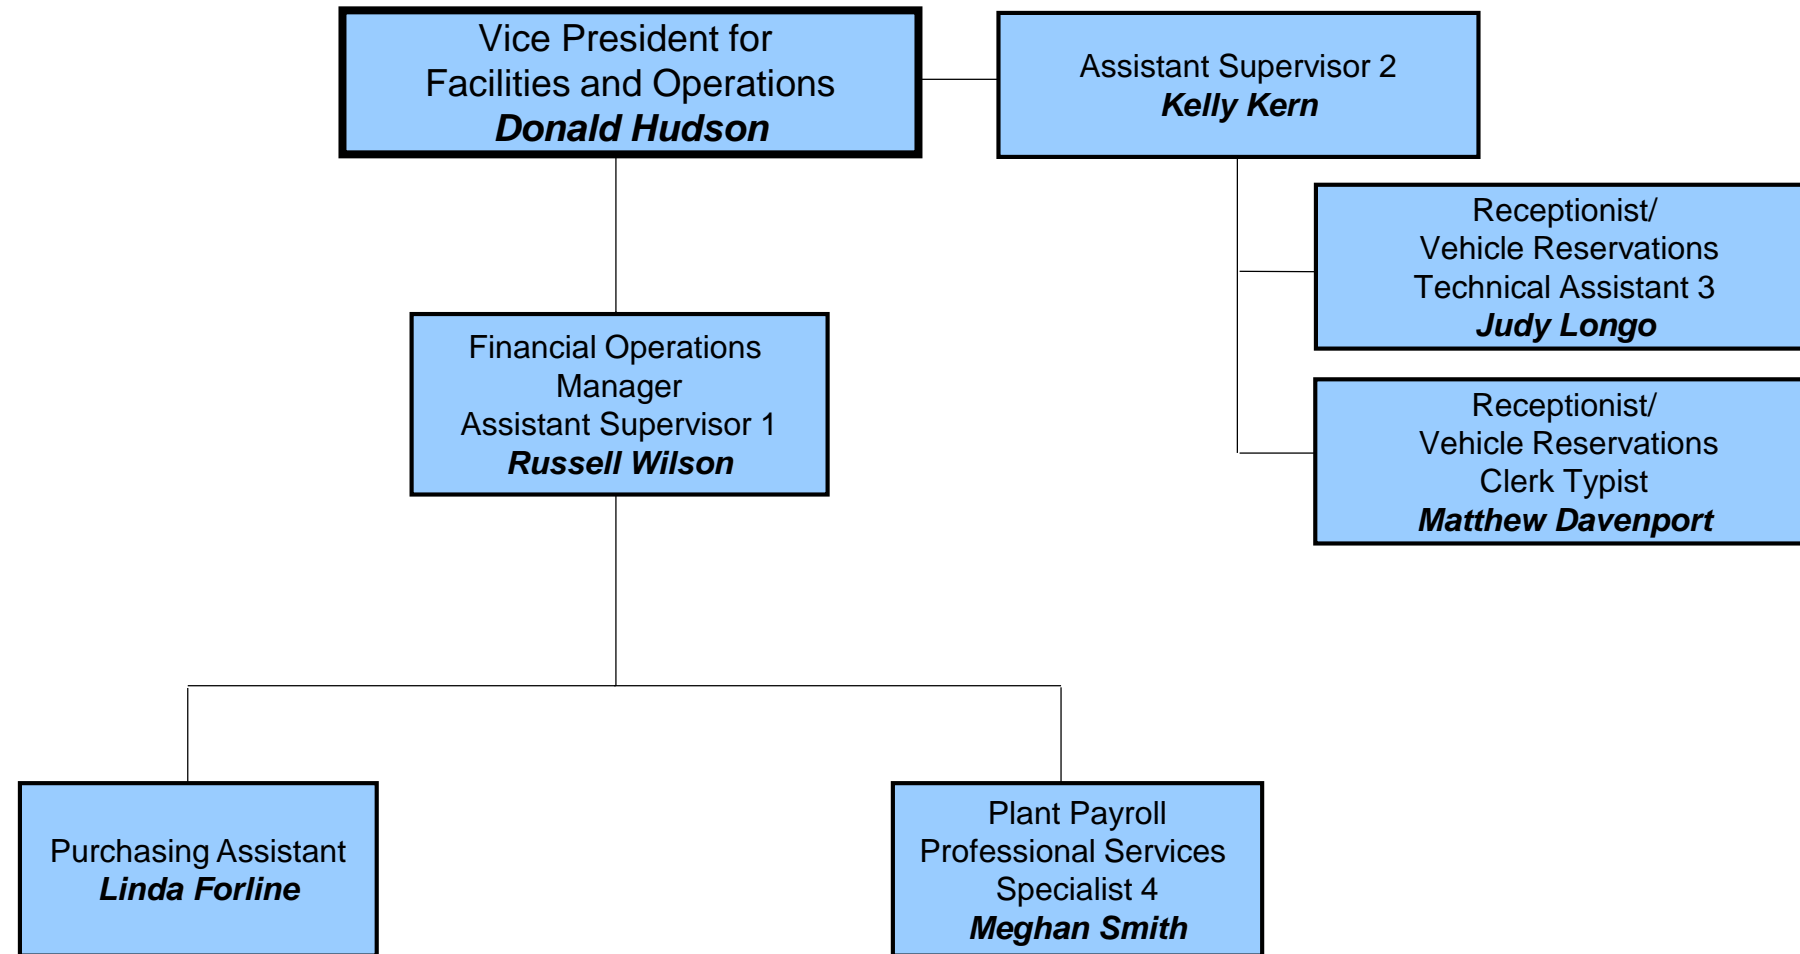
Vice President for Facilities and Operations
Donald Hudson

Assistant Supervisor 2
Kelly Kern

Receptionist/ Vehicle Reservations Technical Assistant 3
Judy Longo

Receptionist/ Vehicle Reservations Clerk Typist
Matthew Davenport

Financial Operations Manager Assistant Supervisor 1
Russell Wilson

Purchasing Assistant
Linda Forline

Plant Payroll Professional Services Specialist 4
Meghan Smith